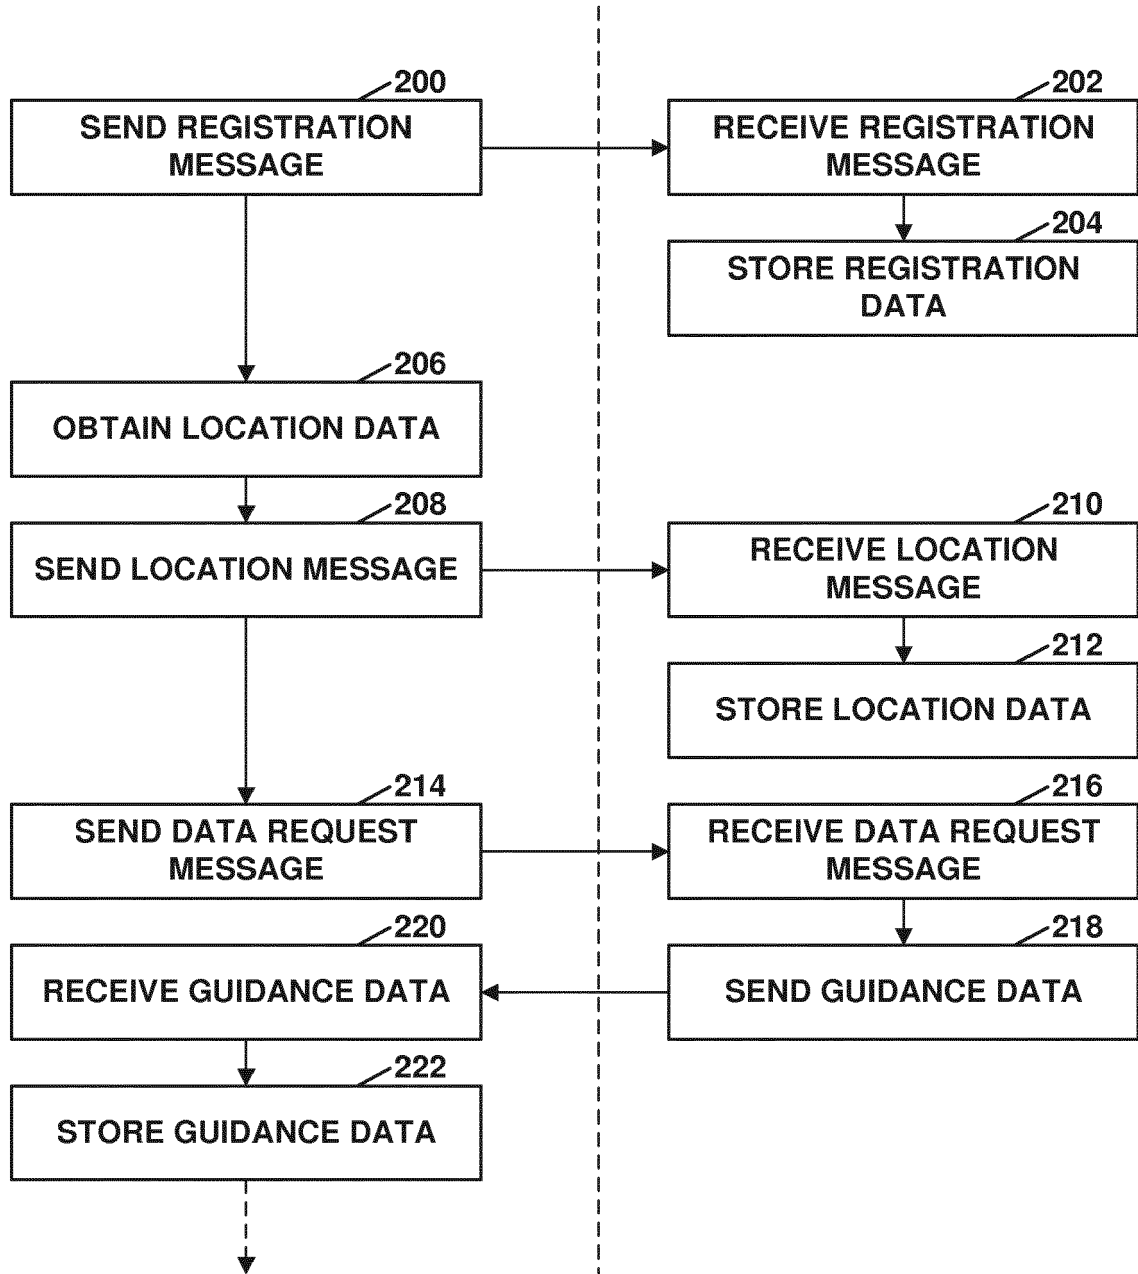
200
SEND REGISTRATION MESSAGE

202
RECEIVE REGISTRATION MESSAGE

204
STORE REGISTRATION DATA

206
OBTAIN LOCATION DATA

208
SEND LOCATION MESSAGE

210
RECEIVE LOCATION MESSAGE

212
STORE LOCATION DATA

214
SEND DATA REQUEST MESSAGE

216
RECEIVE DATA REQUEST MESSAGE

220
RECEIVE GUIDANCE DATA

218
SEND GUIDANCE DATA

222
STORE GUIDANCE DATA